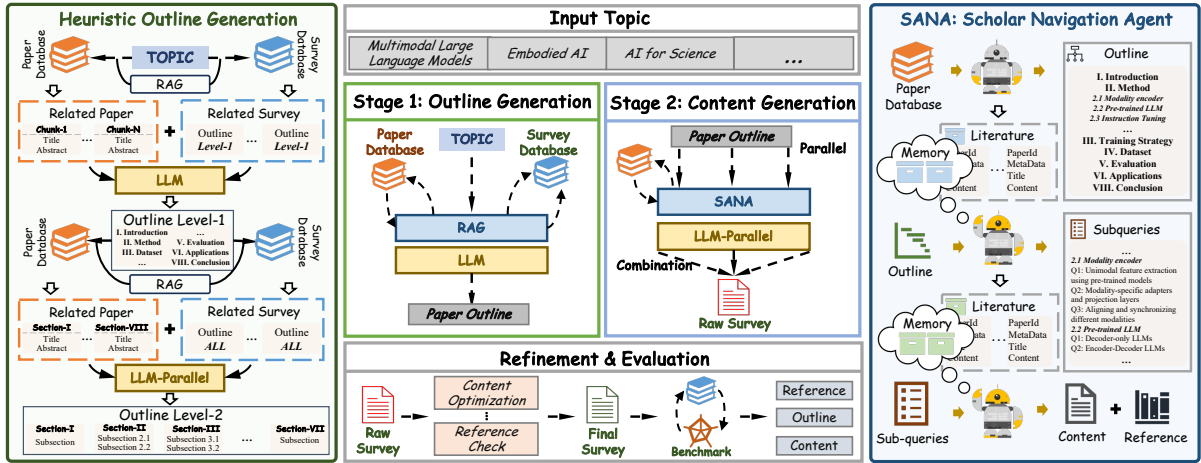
Heuristic Outline Generation

Paper Database

TOPIC

Survey Database

RAG

Related Paper

Chunk-1 Title Abstract ... Chunk-N Title Abstract

+

Related Survey

Outline Level-1 ... Outline Level-1

LLM

Paper Database

Outline Level-1

I. Introduction
II. Method
III. Dataset
...
V. Evaluation
VI. Applications
VIII. Conclusion

Survey Database

RAG

Related Paper

Section-I Title Abstract ... Section-VIII Title Abstract

+

Related Survey

Outline ALL ... Outline ALL

LLM-Parallel

Outline Level-2

Section-I Subsection | Section-II Subsection 2.1 Subsection 2.2 | Section-III Subsection 3.1 Subsection 3.2 | ... | Section-VII Subsection

Input Topic

Multimodal Large Language Models | Embodied AI | AI for Science | ...

Stage 1: Outline Generation

Paper Database

TOPIC

Survey Database

RAG

LLM

Paper Outline

Stage 2: Content Generation

Paper Outline

Parallel

SANA

LLM-Parallel

Combination

Raw Survey

Refinement & Evaluation

Raw Survey

Content Optimization
⋮
Reference Check

Final Survey

Benchmark

Reference

Outline

Content

SANA: Scholar Navigation Agent

Paper Database

Outline

I. Introduction
II. Method
2.1 Modality encoder
2.2 Pre-trained LLM
2.3 Instruction Tuning
...
III. Training Strategy
IV. Dataset
V. Evaluation
VI. Applications
VIII. Conclusion

Memory

Literature

PaperId MetaData Content ... PaperId MetaData Title Content

Outline

Subqueries

...
2.1 Modality encoder
Q1: Unimodal feature extraction using pre-trained models
Q2: Modality-specific adapters and projection layers
Q3: Aligning and synchronizing different modalities
2.2 Pre-trained LLM
Q1: Decoder-only LLMs
Q2: Encoder-Decoder LLMs
...

Memory

Literature

PaperId MetaData Content ... PaperId MetaData Title Content

Sub-queries

Content

+

Reference